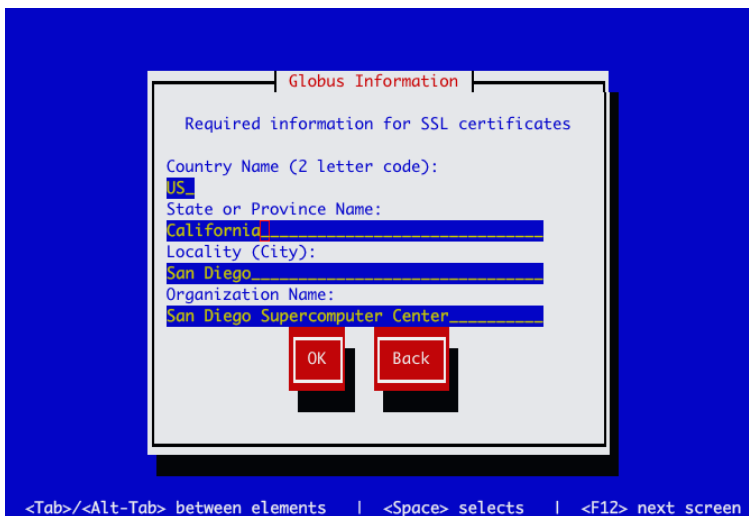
Globus Information

Required information for SSL certificates

Country Name (2 letter code):
US_
State or Province Name:
California_______________________________
Locality (City):
San Diego________________________________
Organization Name:
San Diego Supercomputer Center_________

OK Back

<Tab>/<Alt-Tab> between elements | <Space> selects | <F12> next screen